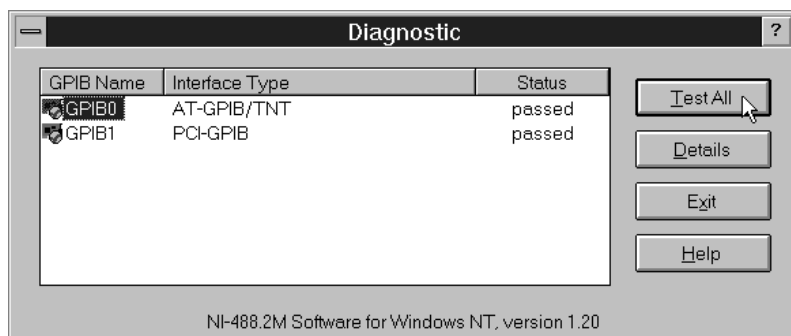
Diagnostic

?

| GPIB Name | Interface Type | Status |
|---|---|---|
| GPIB0 | AT-GPIB/TNT | passed |
| GPIB1 | PCI-GPIB | passed |

Test All

Details

Exit

Help

NI-488.2M Software for Windows NT, version 1.20